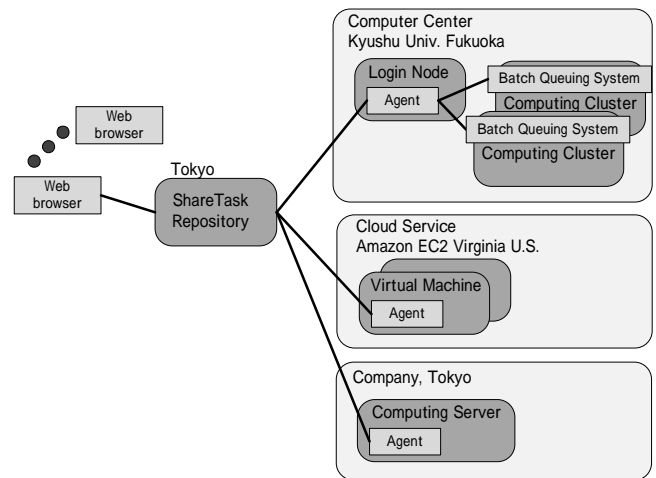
Web browser

Web browser

Tokyo

ShareTask Repository

Computer Center
Kyushu Univ. Fukuoka

Login Node

Agent

Batch Queuing System

Computing Cluster

Batch Queuing System

Computing Cluster

Cloud Service
Amazon EC2 Virginia U.S.

Virtual Machine

Agent

Company, Tokyo

Computing Server

Agent